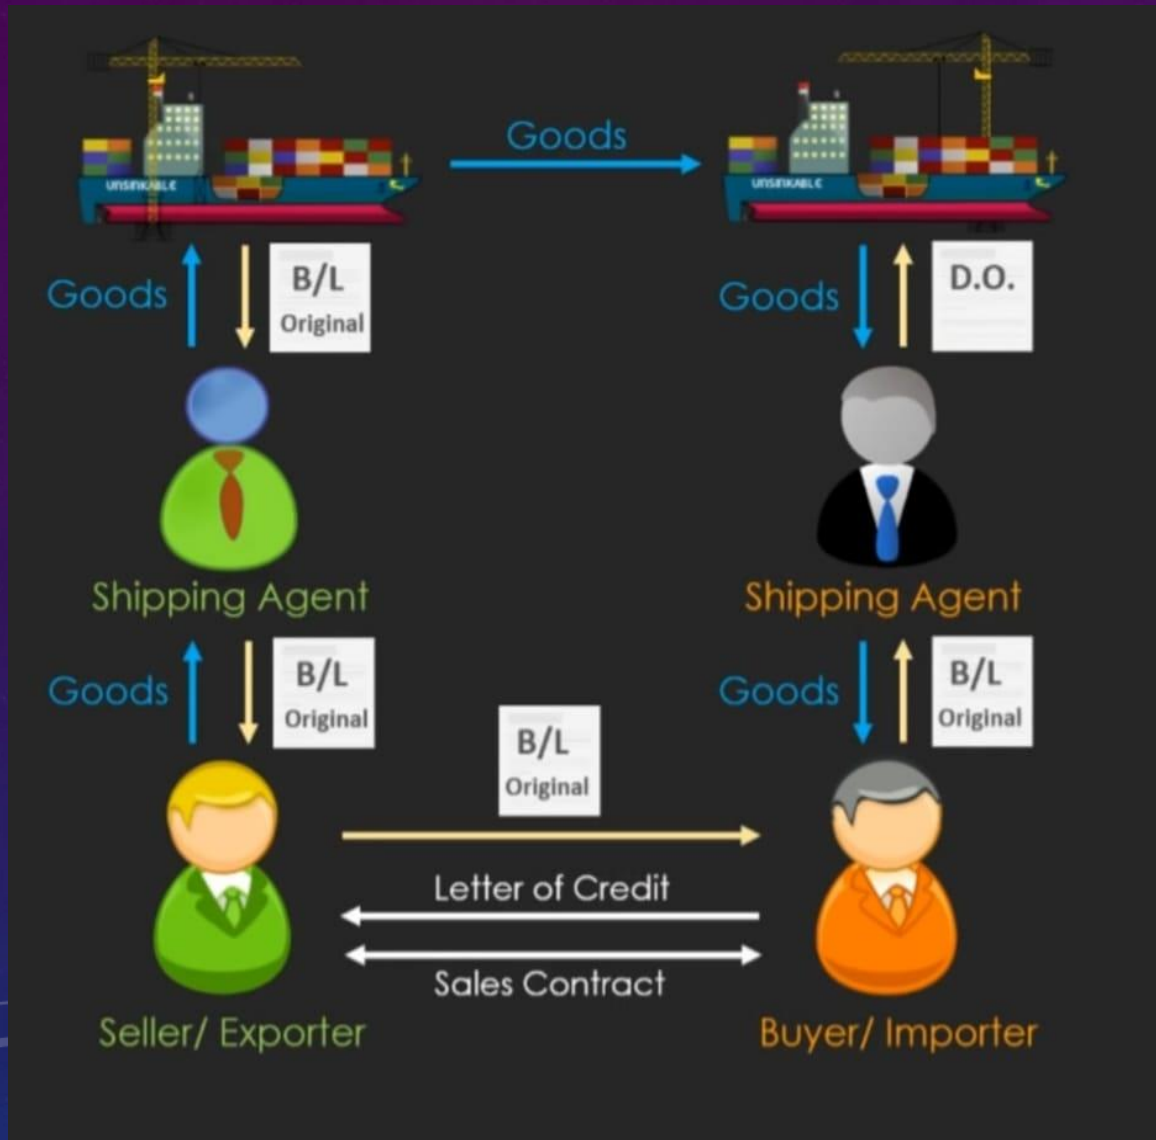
UNSINKABLE

Goods

UNSINKABLE

Goods

B/L
Original

Goods

D.O.

Shipping Agent

Shipping Agent

Goods

B/L
Original

Goods

B/L
Original

B/L
Original

Letter of Credit

Sales Contract

Seller/ Exporter

Buyer/ Importer